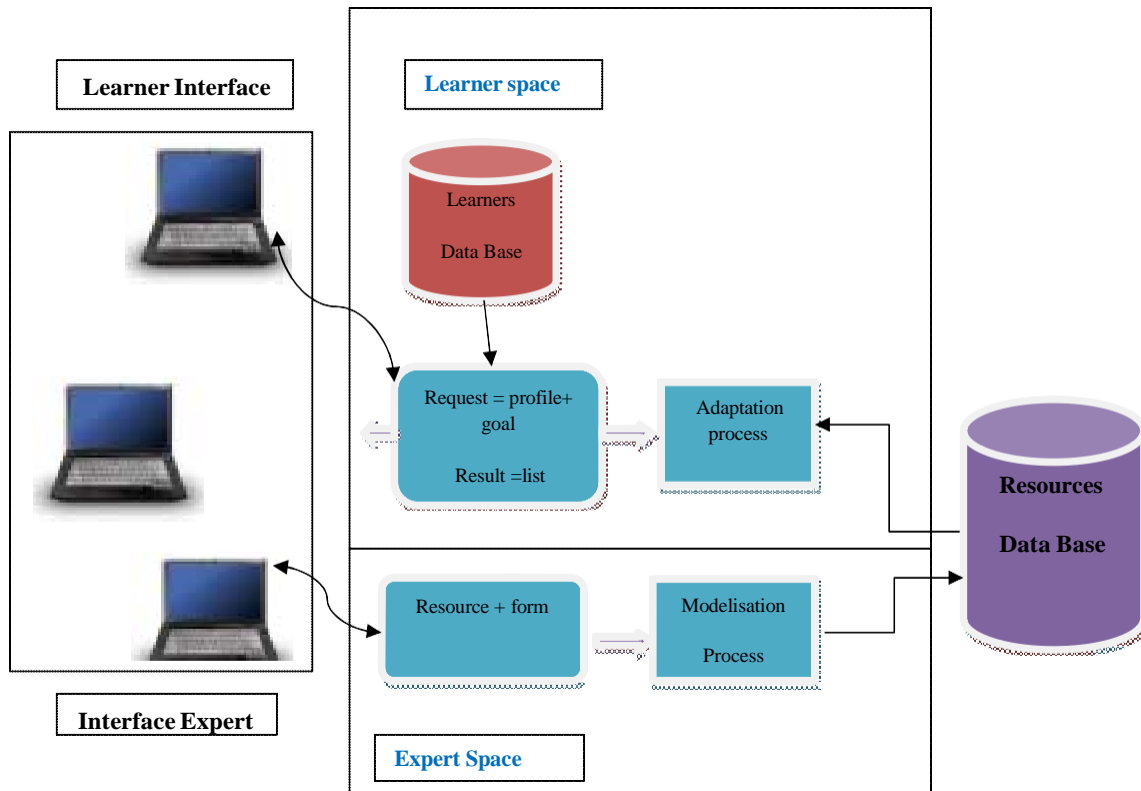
Learner Interface

Learner space

Learners

Data Base

Request = profile+ goal

Result =list

Adaptation process

Resources

Data Base

Resource + form

Modelisation

Process

Interface Expert

Expert Space